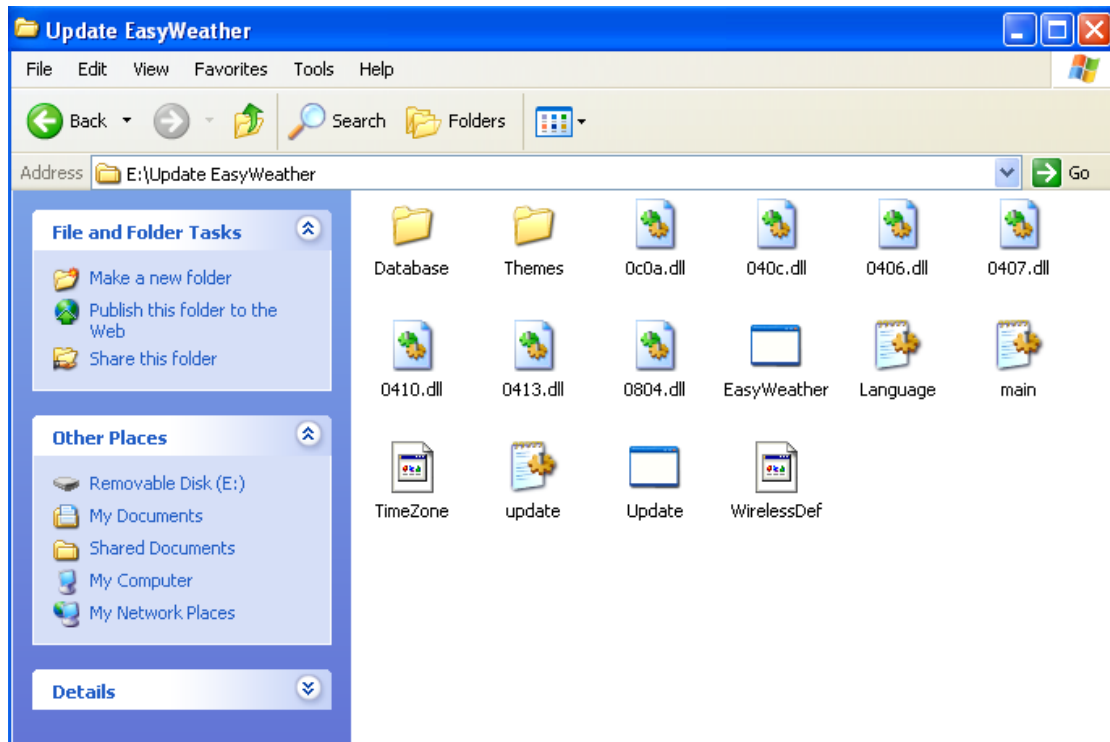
Update EasyWeather

File Edit View Favorites Tools Help

Back Search Folders

Address E:\Update EasyWeather Go

File and Folder Tasks

Make a new folder
Publish this folder to the Web
Share this folder

Other Places

Removable Disk (E:)
My Documents
Shared Documents
My Computer
My Network Places

Details

Database
Themes
0c0a.dll
040c.dll
0406.dll
0407.dll
0410.dll
0413.dll
0804.dll
EasyWeather
Language
main
TimeZone
update
Update
WirelessDef